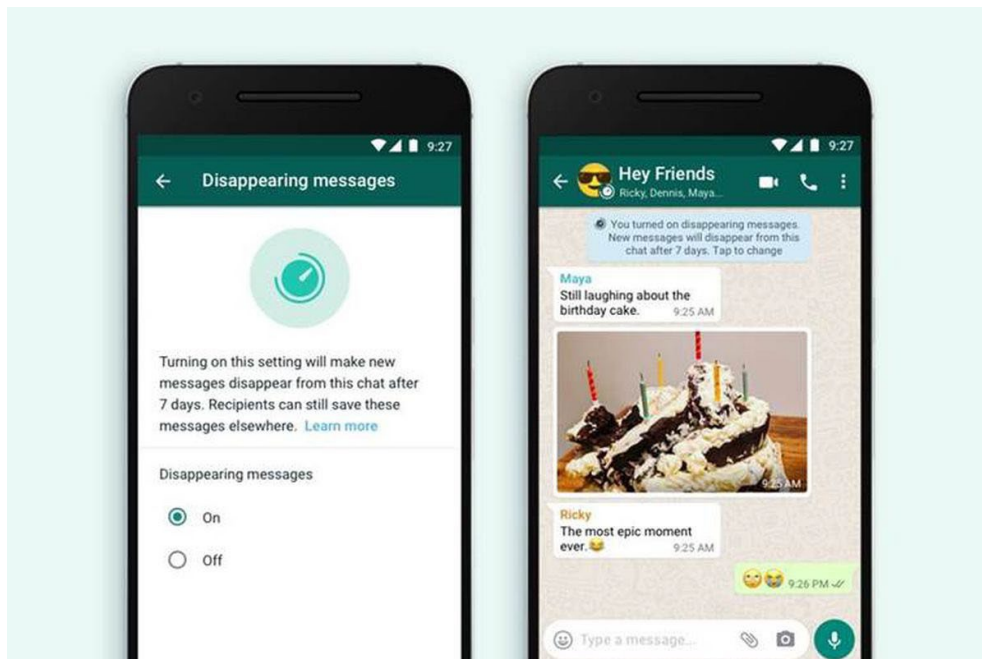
9:27

Disappearing messages

Turning on this setting will make new messages disappear from this chat after 7 days. Recipients can still save these messages elsewhere. Learn more

Disappearing messages

On

Off

9:27

Hey Friends

Ricky, Dennis, Maya...

You turned on disappearing messages. New messages will disappear from this chat after 7 days. Tap to change

Maya

Still laughing about the birthday cake. 9:25 AM

9:25 AM

Ricky

The most epic moment ever.😂 9:25 AM

😳😭 9:26 PM

Type a message...